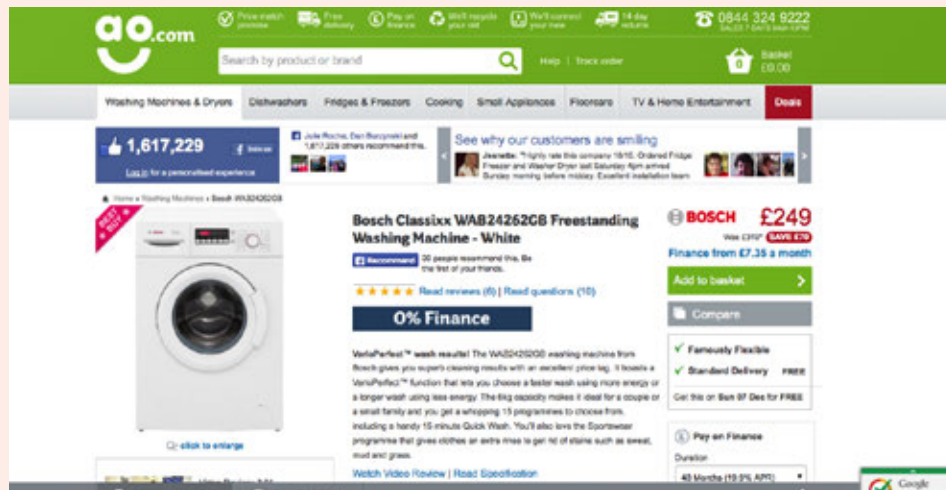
ao.com

Price match promise | Free delivery | Pay on finance | We'll recycle your old | We'll connect your new | 14 day returns

0844 324 9222
SALES 7 DAYS 8am-10PM

Search by product or brand

Help | Track order

Basket
0
£0.00

Washing Machines & Dryers | Dishwashers | Fridges & Freezers | Cooking | Small Appliances | Floorcare | TV & Home Entertainment | Deals

1,617,229

Log in for a personalised experience

Julie Roche, Dan Burzynski and 1,617,229 others recommend this.

See why our customers are smiling

Jeanette: "I highly rate this company 10/10. Ordered Fridge Freezer and Washer Dryer last Saturday 4pm arrived Sunday morning before midday. Excellent installation team

Home > Washing Machines > Bosch WAB24262GB

BEST BUY

Bosch Classixx WAB24262GB Freestanding Washing Machine - White

Recommend 30 people recommend this. Be the first of your friends.

★★★★★ Read reviews (6) | Read questions (10)

0% Finance

VarioPerfect™ wash results! The WAB24262GB washing machine from Bosch gives you superb cleaning results with an excellent price tag. It boasts a VarioPerfect™ function that lets you choose a faster wash using more energy or a longer wash using less energy. The 6kg capacity makes it ideal for a couple or a small family and you get a whopping 15 programmes to choose from, including a handy 15 minute Quick Wash. You'll also love the Sportswear programme that gives clothes an extra rinse to get rid of stains such as sweat, mud and grass.

Watch Video Review | Read Specification

click to enlarge

BOSCH £249
Was £319 SAVE £70

Finance from £7.35 a month

Add to basket

Compare

Famously Flexible
Standard Delivery FREE

Get this on Sun 07 Dec for FREE

Pay on Finance

Duration

48 Months (19.9% APR)

Google